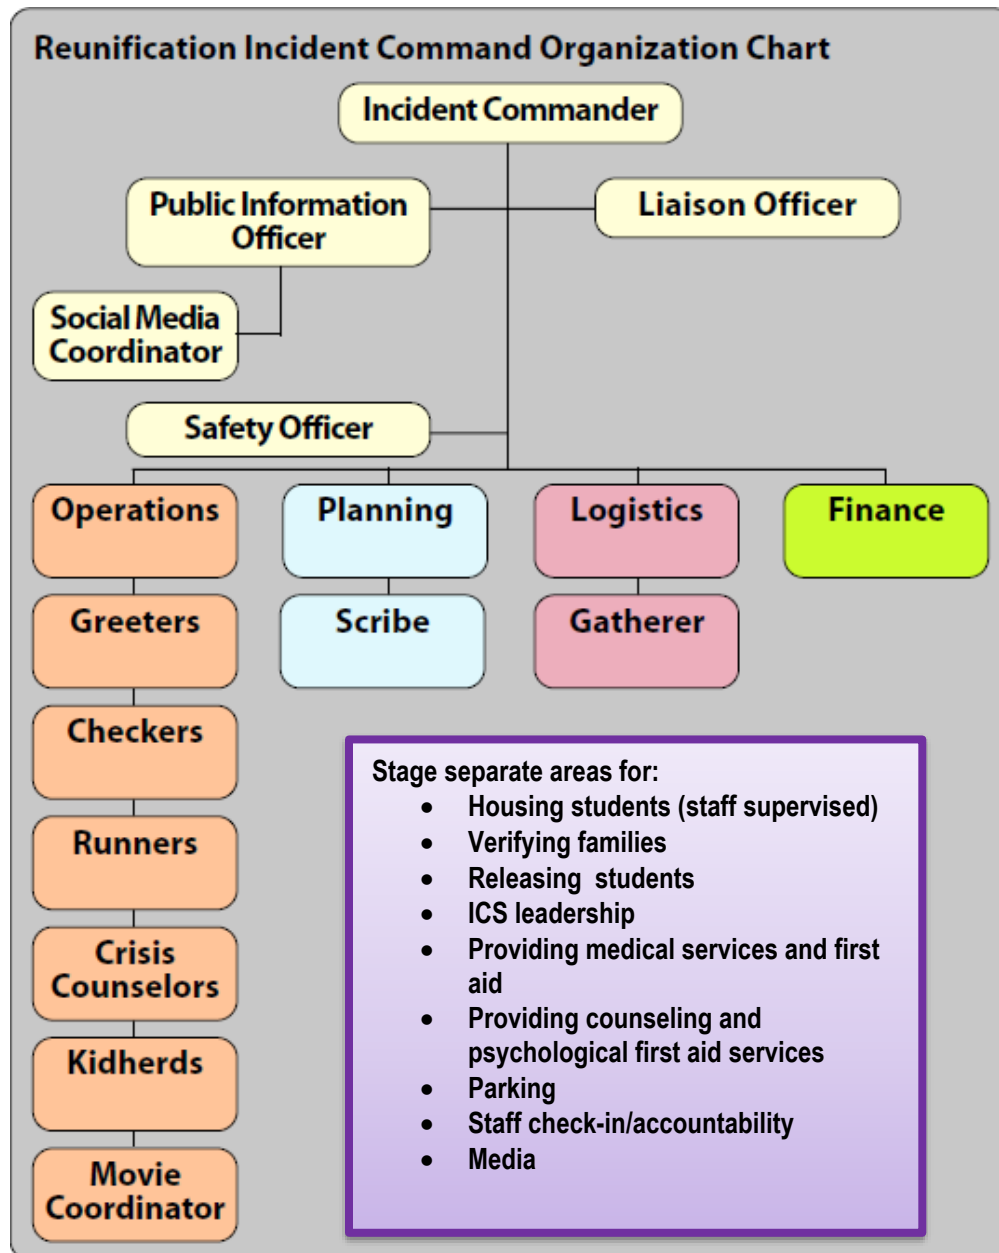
Reunification Incident Command Organization Chart

Incident Commander

Public Information Officer

Liaison Officer

Social Media Coordinator

Safety Officer

Operations

Planning

Logistics

Finance

Greeters

Scribe

Gatherer

Checkers

Runners

Crisis Counselors

Kidherds

Movie Coordinator

Stage separate areas for:
- Housing students (staff supervised)
- Verifying families
- Releasing  students
- ICS leadership
- Providing medical services and first aid
- Providing counseling and psychological first aid services
- Parking
- Staff check-in/accountability
- Media